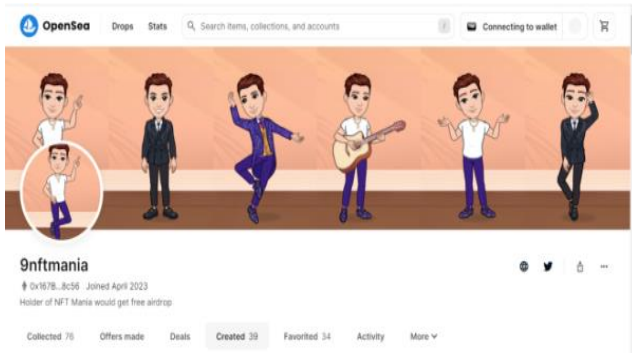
OpenSea Drops Stats Search items, collections, and accounts / Connecting to wallet

9nftmania

0x167B...8c56 Joined April 2023

Holder of NFT Mania would get free airdrop

Collected 76 Offers made Deals Created 39 Favorited 34 Activity More